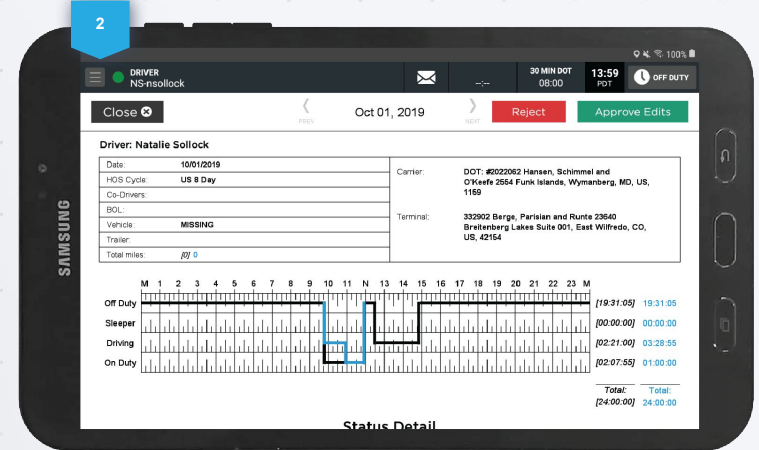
2

100%

DRIVER
NS-nsollock

--:--

30 MIN DOT
08:00

13:59
PDT

OFF DUTY

Close

PREV

Oct 01, 2019

NEXT

Reject

Approve Edits

Driver: Natalie Sollock

| Date: | 10/01/2019 |
|---|---|
| HOS Cycle: | US 8 Day |
| Co-Drivers: | |
| BOL: | |
| Vehicle: | MISSING |
| Trailer: | |
| Total miles: | [0] 0 |

| Carrier: | DOT: #2022062 Hansen, Schimmel and O'Keefe 2554 Funk Islands, Wymanberg, MD, US, 1159 |
|---|---|
| Terminal: | 332902 Berge, Parisian and Runte 23640 Breitenberg Lakes Suite 001, East Wilfredo, CO, US, 42154 |

M 1 2 3 4 5 6 7 8 9 10 11 N 13 14 15 16 17 18 19 20 21 22 23 M

Off Duty [19:31:05] 19:31:05
Sleeper [00:00:00] 00:00:00
Driving [02:21:00] 03:28:55
On Duty [02:07:55] 01:00:00

Total: [24:00:00] Total: 24:00:00

Status Detail

SAMSUNG